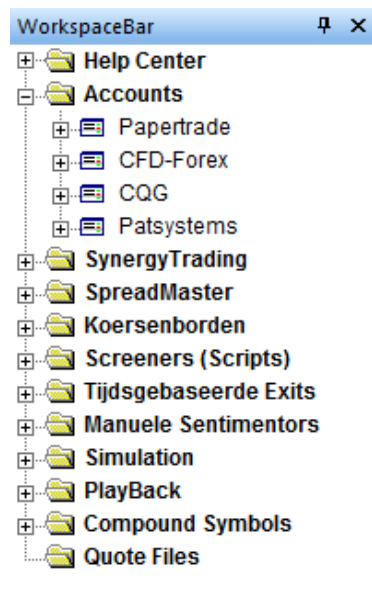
WorkspaceBar ᵖ ×
Help Center
Accounts
Papertrade
CFD-Forex
CQG
Patsystems
SynergyTrading
SpreadMaster
Koersenborden
Screeners (Scripts)
Tijdsgebaseerde Exits
Manuele Sentimentors
Simulation
PlayBack
Compound Symbols
Quote Files